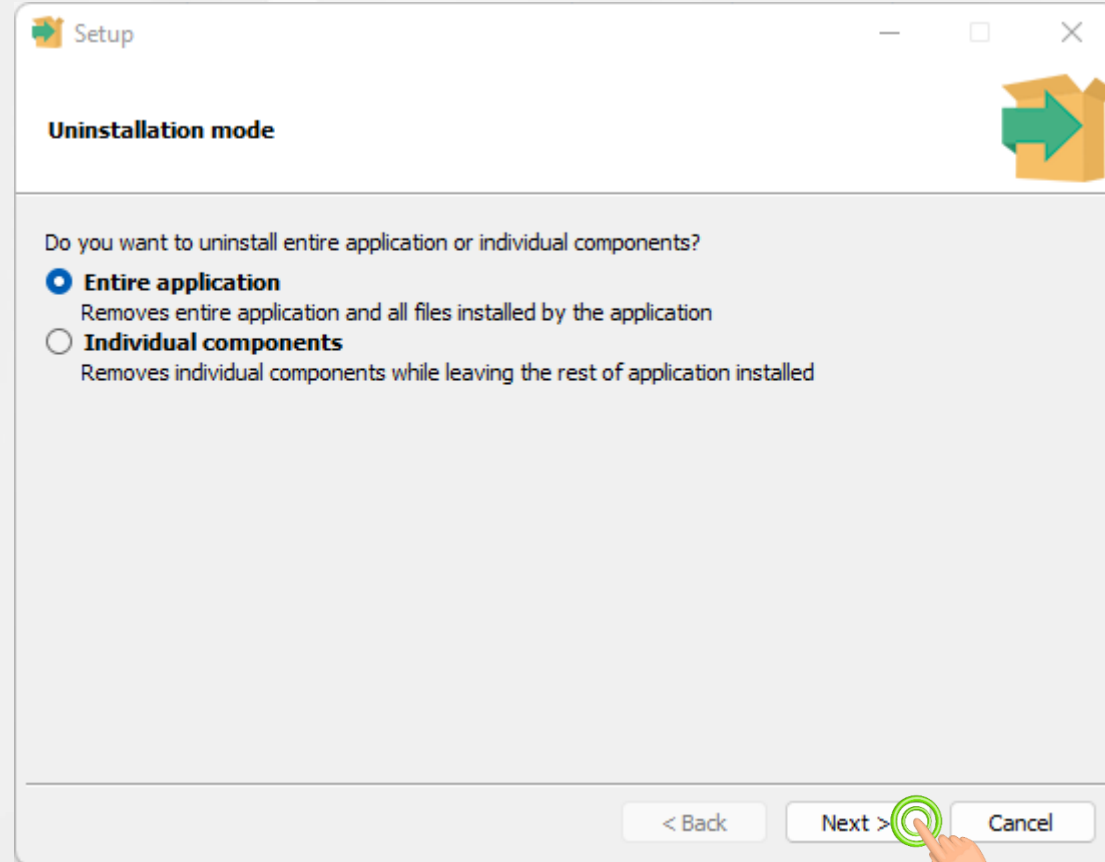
Setup

Uninstallation mode

Do you want to uninstall entire application or individual components?

Entire application
Removes entire application and all files installed by the application

Individual components
Removes individual components while leaving the rest of application installed

< Back
Next >
Cancel